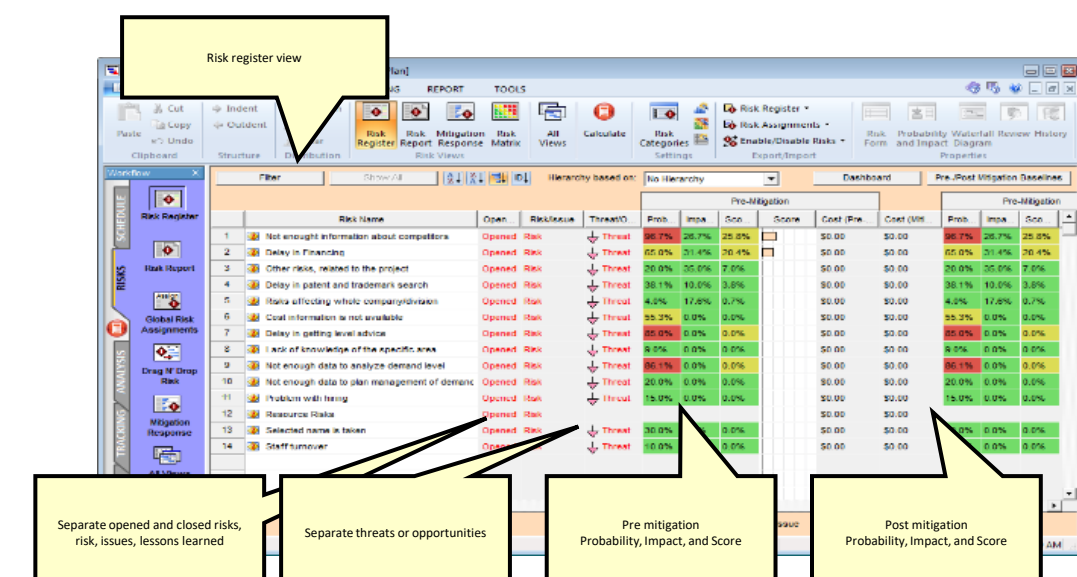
Risk register view

lan]

REPORT TOOLS

Paste Cut Copy Undo Clipboard

Indent Outdent Sturture

Distribution

Risk Register Risk Report Mitigation Response Risk Matrix Risk Views

All Views

Calculate

Risk Categories Settings

Risk Register Risk Assignments Enable/Disable Risks Export/Import

Risk Form Probability and Impact Waterfall Diagram Review History Properties

Workflow

SCHEDULE RISKS ANALYSIS TRACKING

Risk Register
Risk Report
Global Risk Assignments
Drag N' Drop Risk
Mitigation Response
All Views

Filter Show All Hierarchy based on: No Hierarchy Dashboard Pre/Post Mitigation Baselines

| | Risk Name | Open... | Risk/Issue | Threat/O... | Prob. | Impa... | Sco... | Score | Cost (Pre... | Cost (Wit... | Prob. | Impa... | Sco... |
|---|---|---|---|---|---|---|---|---|---|---|---|---|---|
| 1 | Not enought information about competitors | Opened | Risk | Threat | 96.7% | 26.7% | 25.8% | | $0.00 | $0.00 | 96.7% | 26.7% | 25.8% |
| 2 | Delay in Financing | Opened | Risk | Threat | 65.0% | 31.4% | 20.4% | | $0.00 | $0.00 | 65.0% | 31.4% | 20.4% |
| 3 | Other risks, related to the project | Opened | Risk | Threat | 20.0% | 35.0% | 7.0% | | $0.00 | $0.00 | 20.0% | 35.0% | 7.0% |
| 4 | Delay in patent and trademark search | Opened | Risk | Threat | 38.1% | 10.0% | 3.8% | | $0.00 | $0.00 | 38.1% | 10.0% | 3.8% |
| 5 | Risks affecting whole company/division | Opened | Risk | Threat | 4.0% | 17.6% | 0.7% | | $0.00 | $0.00 | 4.0% | 17.6% | 0.7% |
| 6 | Cost information is not available | Opened | Risk | Threat | 55.3% | 0.0% | 0.0% | | $0.00 | $0.00 | 55.3% | 0.0% | 0.0% |
| 7 | Delay in getting level advice | Opened | Risk | Threat | 85.0% | 0.0% | 0.0% | | $0.00 | $0.00 | 85.0% | 0.0% | 0.0% |
| 8 | Lack of knowledge of the specific area | Opened | Risk | Threat | 9.0% | 0.0% | 0.0% | | $0.00 | $0.00 | 9.0% | 0.0% | 0.0% |
| 9 | Not enough data to analyze demand level | Opened | Risk | Threat | 86.1% | 0.0% | 0.0% | | $0.00 | $0.00 | 86.1% | 0.0% | 0.0% |
| 10 | Not enough data to plan management of demanc | Opened | Risk | Threat | 20.0% | 0.0% | 0.0% | | $0.00 | $0.00 | 20.0% | 0.0% | 0.0% |
| 11 | Problem with hiring | Opened | Risk | Threat | 15.0% | 0.0% | 0.0% | | $0.00 | $0.00 | 15.0% | 0.0% | 0.0% |
| 12 | Resource Risks | Opened | Risk | | | | | | $0.00 | $0.00 | | | |
| 13 | Selected name is taken | Opened | Risk | Threat | 30.0% | | 0.0% | | $0.00 | $0.00 | | 0.0% | 0.0% |
| 14 | Staff turnover | Opened | Risk | Threat | 10.0% | | 0.0% | | $0.00 | $0.00 | | 0.0% | 0.0% |

Pre-Mitigation

Separate opened and closed risks, risk, issues, lessons learned

Separate threats or opportunities

Pre mitigation Probability, Impact, and Score

Post mitigation Probability, Impact, and Score